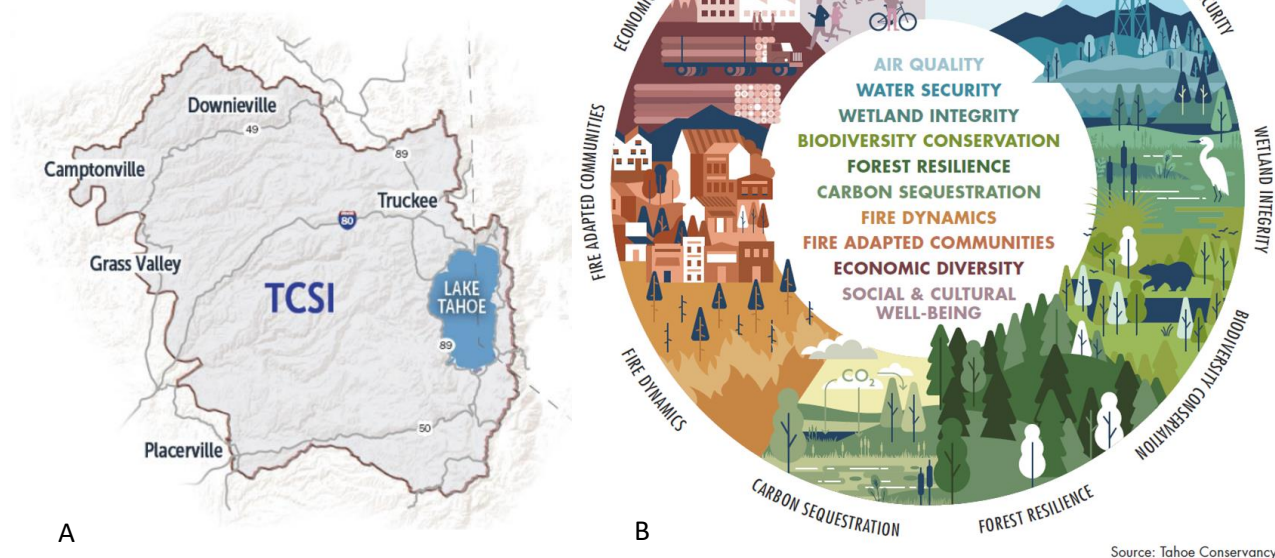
Downieville

49

Camptonville

89

Truckee

80

Grass Valley

TCSI

LAKE TAHOE

89

50

Placerville

A

ECONOMI

CURITY

AIR QUALITY
WATER SECURITY
WETLAND INTEGRITY
BIODIVERSITY CONSERVATION
FOREST RESILIENCE
CARBON SEQUESTRATION
FIRE DYNAMICS
FIRE ADAPTED COMMUNITIES
ECONOMIC DIVERSITY
SOCIAL & CULTURAL WELL-BEING

FIRE ADAPTED COMMUNITIES

WETLAND INTEGRITY

$CO_2$

FIRE DYNAMICS

BIODIVERSITY CONSERVATION

CARBON SEQUESTRATION

FOREST RESILIENCE

B

Source: Tahoe Conservancy